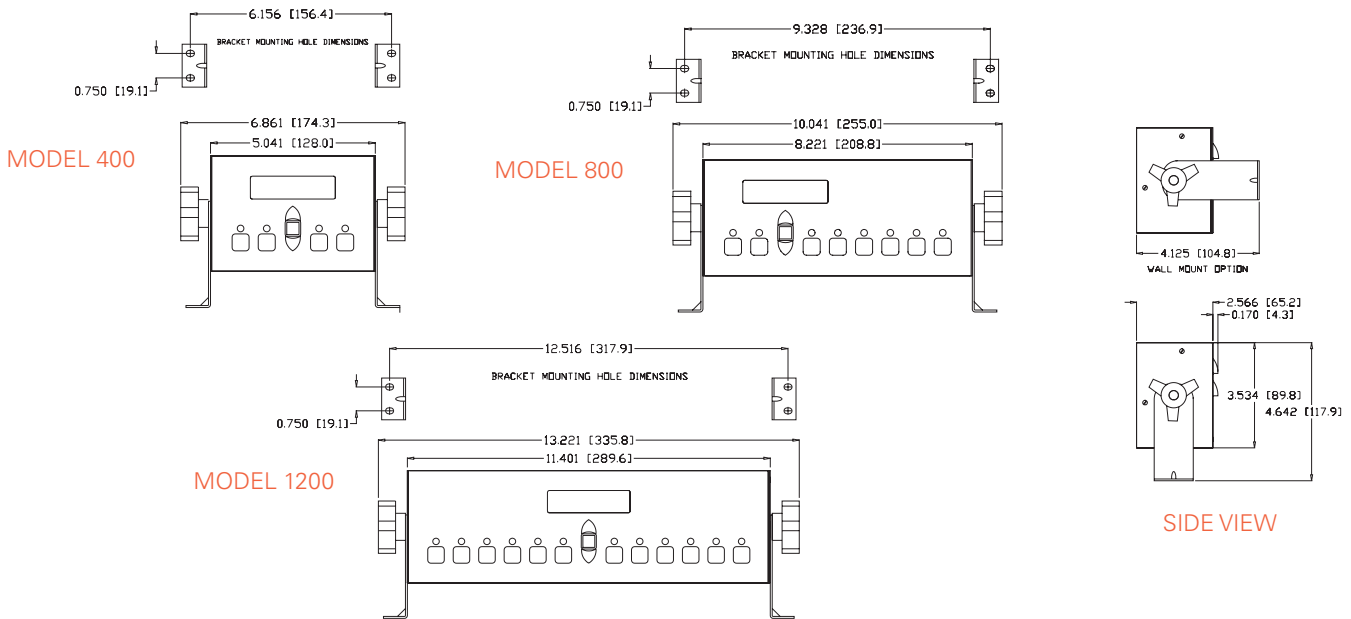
6.156 [156.4]

BRACKET MOUNTING HOLE DIMENSIONS

0.750 [19.1]

6.861 [174.3]

5.041 [128.0]

MODEL 400

9.328 [236.9]

BRACKET MOUNTING HOLE DIMENSIONS

0.750 [19.1]

10.041 [255.0]

8.221 [208.8]

MODEL 800

4.125 [104.8]

WALL MOUNT OPTION

2.566 [65.2]

0.170 [4.3]

3.534 [89.8]

4.642 [117.9]

SIDE VIEW

12.516 [317.9]

BRACKET MOUNTING HOLE DIMENSIONS

0.750 [19.1]

13.221 [335.8]

11.401 [289.6]

MODEL 1200